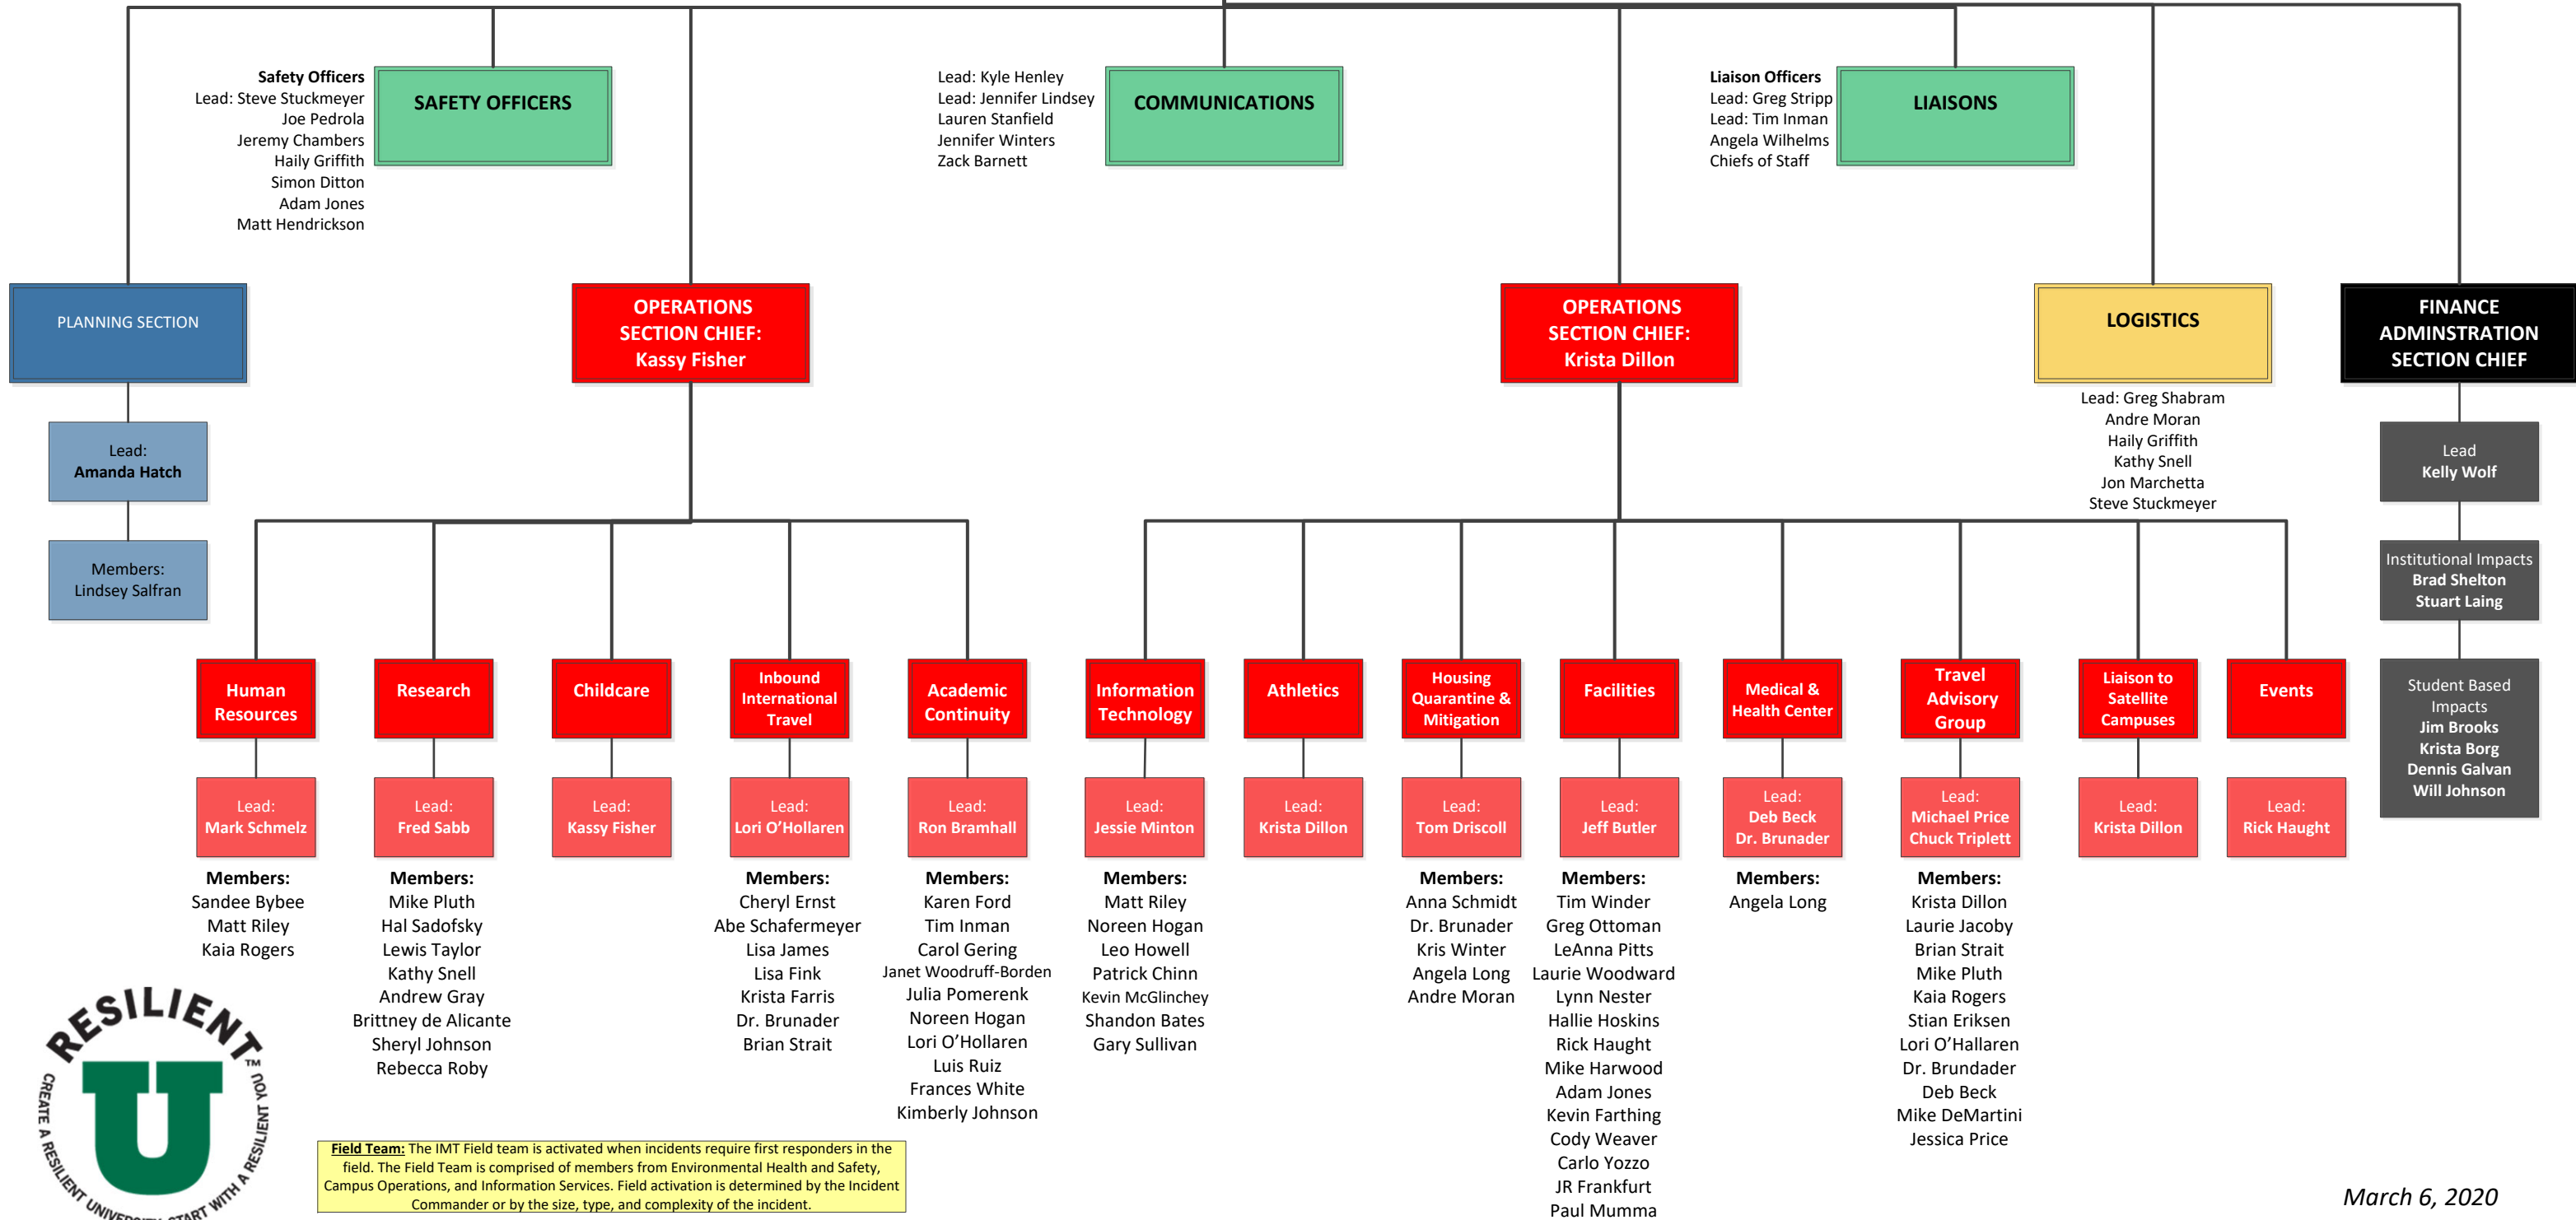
Safety Officers
Lead: Steve Stuckmeyer
Joe Pedrola
Jeremy Chambers
Haily Griffith
Simon Ditton
Adam Jones
Matt Hendrickson

SAFETY OFFICERS

Lead: Kyle Henley
Lead: Jennifer Lindsey
Lauren Stanfield
Jennifer Winters
Zack Barnett

COMMUNICATIONS

Liaison Officers
Lead: Greg Stripp
Lead: Tim Inman
Angela Wilhelms
Chiefs of Staff

LIAISONS

PLANNING SECTION

Lead:
Amanda Hatch

Members:
Lindsey Salfran

OPERATIONS SECTION CHIEF: Kassy Fisher

OPERATIONS SECTION CHIEF: Krista Dillon

LOGISTICS

Lead: Greg Shabram
Andre Moran
Haily Griffith
Kathy Snell
Jon Marchetta
Steve Stuckmeyer

FINANCE ADMINSTRATION SECTION CHIEF

Lead
Kelly Wolf

Institutional Impacts
Brad Shelton
Stuart Laing

Student Based Impacts
Jim Brooks
Krista Borg
Dennis Galvan
Will Johnson

Human Resources
Lead:
Mark Schmelz
Members:
Sandee Bybee
Matt Riley
Kaia Rogers

Research
Lead:
Fred Sabb
Members:
Mike Pluth
Hal Sadofsky
Lewis Taylor
Kathy Snell
Andrew Gray
Brittney de Alicante
Sheryl Johnson
Rebecca Roby

Childcare
Lead:
Kassy Fisher

Inbound International Travel
Lead:
Lori O'Hollaren
Members:
Cheryl Ernst
Abe Schafermeyer
Lisa James
Lisa Fink
Krista Farris
Dr. Brunader
Brian Strait

Academic Continuity
Lead:
Ron Bramhall
Members:
Karen Ford
Tim Inman
Carol Gering
Janet Woodruff-Borden
Julia Pomerenk
Noreen Hogan
Lori O'Hollaren
Luis Ruiz
Frances White
Kimberly Johnson

Information Technology
Lead:
Jessie Minton
Members:
Matt Riley
Noreen Hogan
Leo Howell
Patrick Chinn
Kevin McGlinchey
Shandon Bates
Gary Sullivan

Athletics
Lead:
Krista Dillon

Housing Quarantine & Mitigation
Lead:
Tom Driscoll
Members:
Anna Schmidt
Dr. Brunader
Kris Winter
Angela Long
Andre Moran

Facilities
Lead:
Jeff Butler
Members:
Tim Winder
Greg Ottoman
LeAnna Pitts
Laurie Woodward
Lynn Nester
Hallie Hoskins
Rick Haught
Mike Harwood
Adam Jones
Kevin Farthing
Cody Weaver
Carlo Yozzo
JR Frankfurt
Paul Mumma

Medical & Health Center
Lead:
Deb Beck
Dr. Brunader
Members:
Angela Long

Travel Advisory Group
Lead:
Michael Price
Chuck Triplett
Members:
Krista Dillon
Laurie Jacoby
Brian Strait
Mike Pluth
Kaia Rogers
Stian Eriksen
Lori O'Hallaren
Dr. Brundader
Deb Beck
Mike DeMartini
Jessica Price

Liaison to Satellite Campuses
Lead:
Krista Dillon

Events
Lead:
Rick Haught

RESILIENT U™
CREATE A RESILIENT UNIVERSITY. START WITH A RESILIENT YOU

Field Team: The IMT Field team is activated when incidents require first responders in the field. The Field Team is comprised of members from Environmental Health and Safety, Campus Operations, and Information Services. Field activation is determined by the Incident Commander or by the size, type, and complexity of the incident.

March 6, 2020